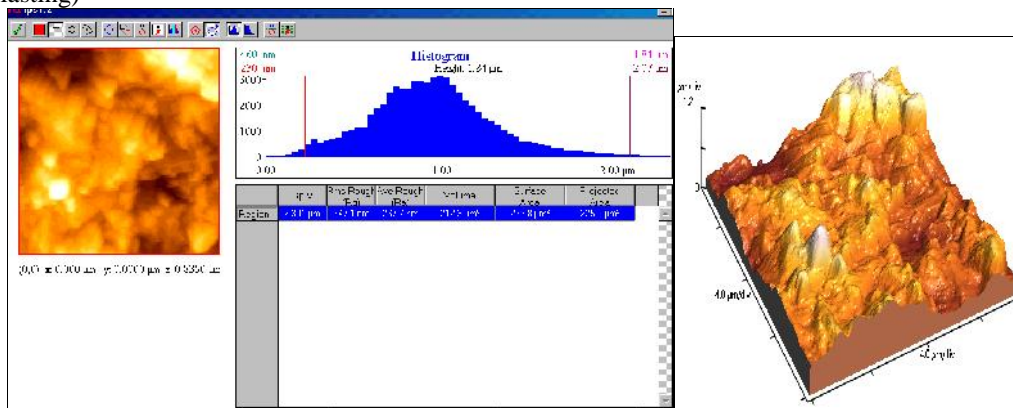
lasting)

Histogram
Height 1.41 µm
0.00
1.00
2.00 µm
3000
2000
1000
0

| | | Rms Rough (Rq) | Ave Rough (Ra) | Volume | Surface Area | Projected Area |
|---|---|---|---|---|---|---|
| Region | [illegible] | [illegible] | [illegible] | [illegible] | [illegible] | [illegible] |

(0,0) = 0.000 µm, y 0.000 µm = 0.3550 µm

µm
4.0 µm
µm